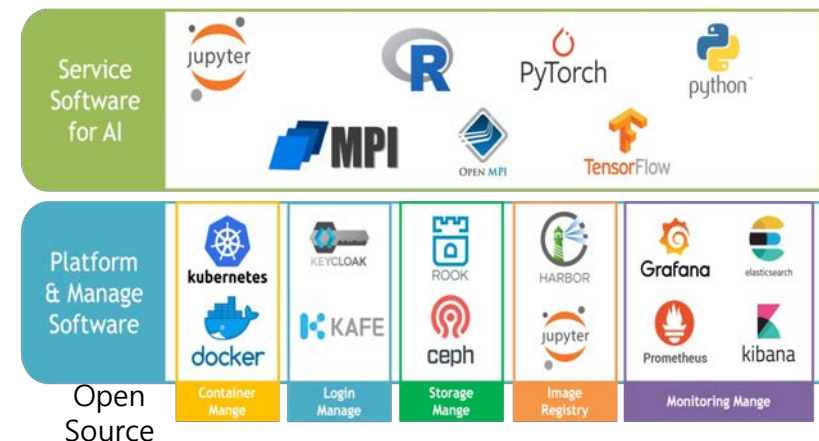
Service Software for AI

jupyter

R

PyTorch

python

MPI

OPEN MPI

TensorFlow

Platform & Manage Software

kubernetes

docker

KEYCLOAK

KAFE

ROOK

ceph

HARBOR

jupyter

Grafana

elasticsearch

Prometheus

kibana

Open Source

Container Mange

Login Manage

Storage Mange

Image Registry

Monitoring Mange